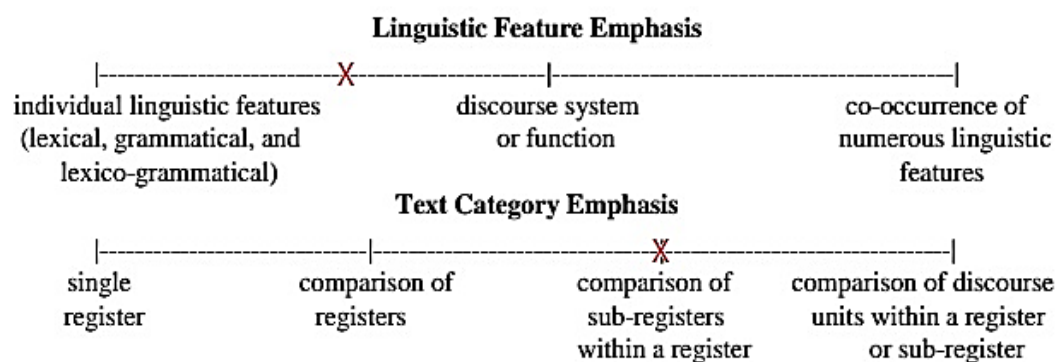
**Linguistic Feature Emphasis**

|------------------------X-------------------|----------------------------------------------|

individual linguistic features (lexical, grammatical, and lexico-grammatical)

discourse system or function

co-occurrence of numerous linguistic features

**Text Category Emphasis**

|----------------------------|---------------------------X----------------------|

single register

comparison of registers

comparison of sub-registers within a register

comparison of discourse units within a register or sub-register